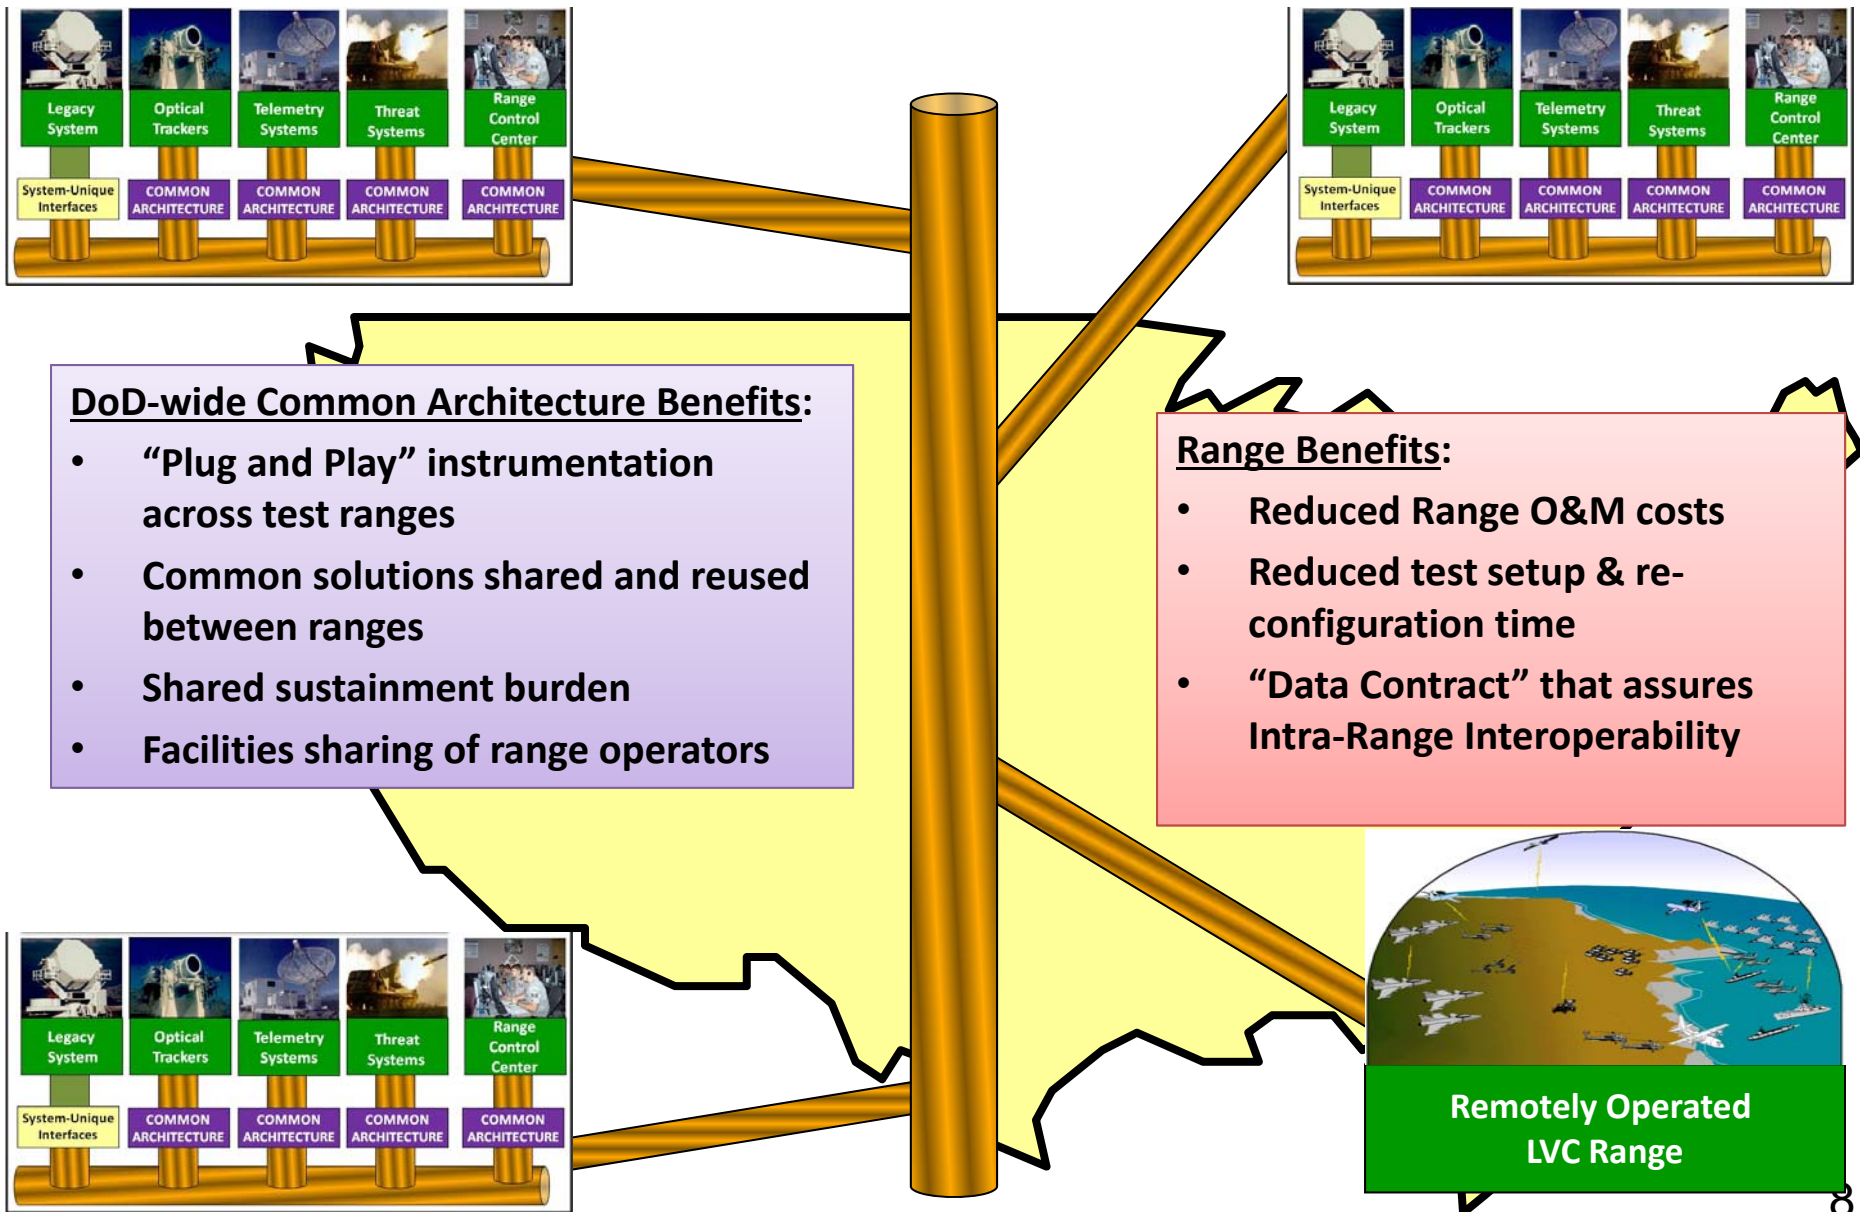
| Legacy System | Optical Trackers | Telemetry Systems | Threat Systems | Range Control Center |
|---|---|---|---|---|
| System-Unique Interfaces | COMMON ARCHITECTURE | COMMON ARCHITECTURE | COMMON ARCHITECTURE | COMMON ARCHITECTURE |

| Legacy System | Optical Trackers | Telemetry Systems | Threat Systems | Range Control Center |
|---|---|---|---|---|
| System-Unique Interfaces | COMMON ARCHITECTURE | COMMON ARCHITECTURE | COMMON ARCHITECTURE | COMMON ARCHITECTURE |

DoD-wide Common Architecture Benefits:
• “Plug and Play” instrumentation across test ranges
• Common solutions shared and reused between ranges
• Shared sustainment burden
• Facilities sharing of range operators

Range Benefits:
• Reduced Range O&M costs
• Reduced test setup & re-configuration time
• “Data Contract” that assures Intra-Range Interoperability

| Legacy System | Optical Trackers | Telemetry Systems | Threat Systems | Range Control Center |
|---|---|---|---|---|
| System-Unique Interfaces | COMMON ARCHITECTURE | COMMON ARCHITECTURE | COMMON ARCHITECTURE | COMMON ARCHITECTURE |

Remotely Operated LVC Range

8